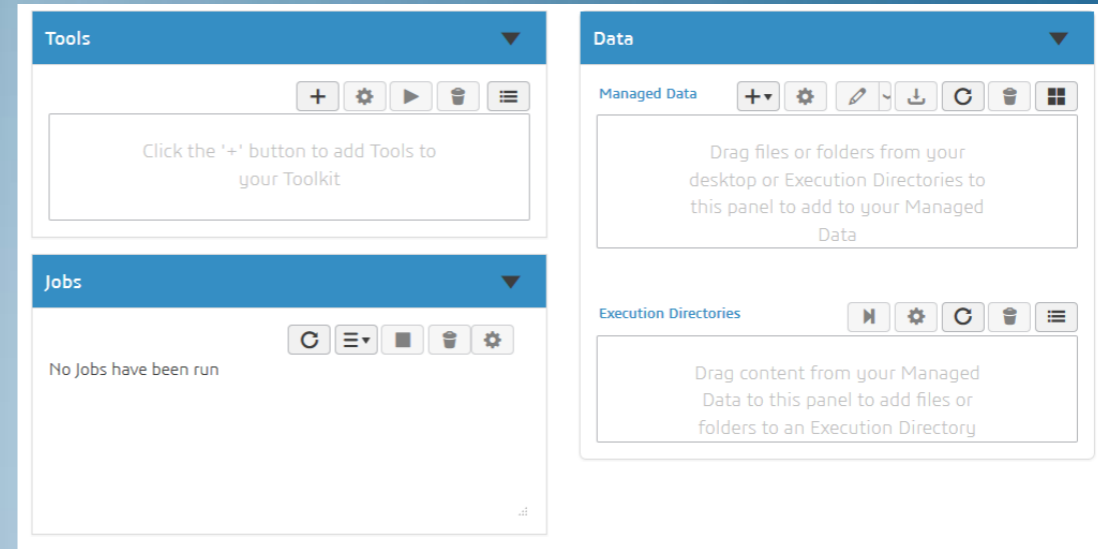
Tools

Click the '+' button to add Tools to your Toolkit

Jobs

No Jobs have been run

Data

Managed Data

Drag files or folders from your desktop or Execution Directories to this panel to add to your Managed Data

Execution Directories

Drag content from your Managed Data to this panel to add files or folders to an Execution Directory